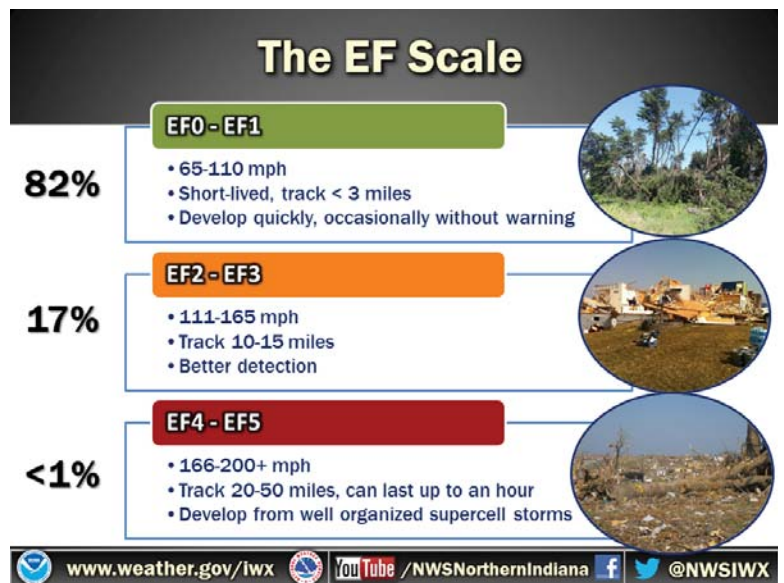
The EF Scale

82%

EF0 - EF1

• 65-110 mph
• Short-lived, track < 3 miles
• Develop quickly, occasionally without warning

17%

EF2 - EF3

• 111-165 mph
• Track 10-15 miles
• Better detection

<1%

EF4 - EF5

• 166-200+ mph
• Track 20-50 miles, can last up to an hour
• Develop from well organized supercell storms

www.weather.gov/iwx YouTube /NWSNorthernIndiana @NWSIWX